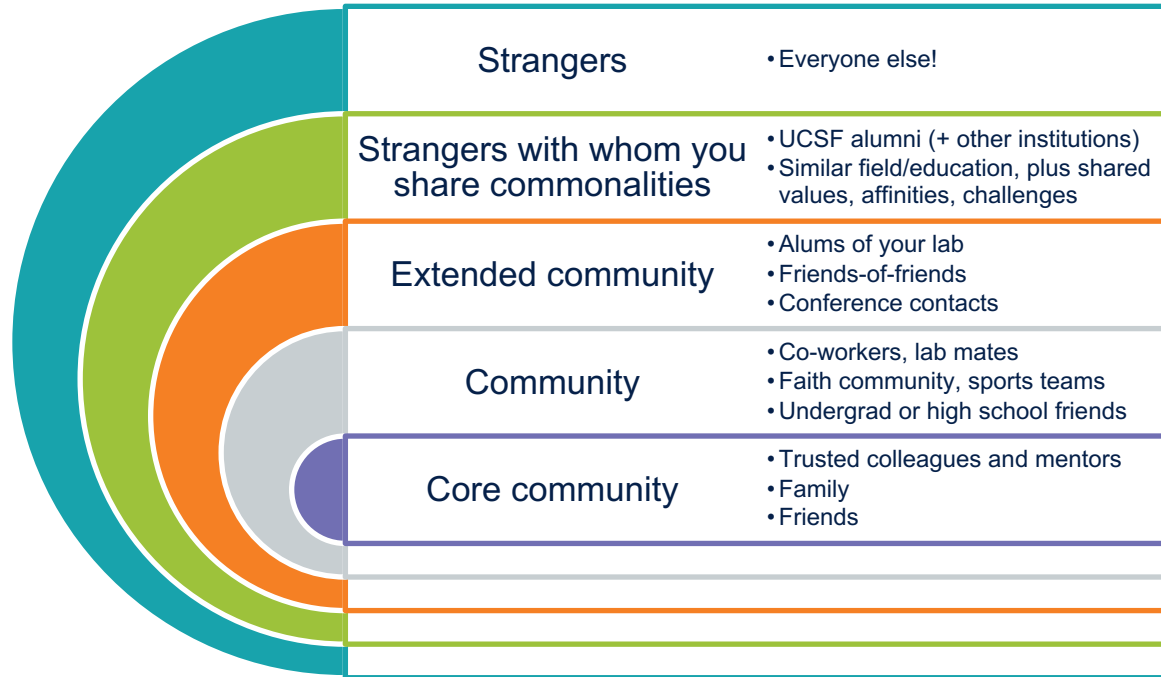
Strangers
• Everyone else!

Strangers with whom you share commonalities
• UCSF alumni (+ other institutions)
• Similar field/education, plus shared values, affinities, challenges

Extended community
• Alums of your lab
• Friends-of-friends
• Conference contacts

Community
• Co-workers, lab mates
• Faith community, sports teams
• Undergrad or high school friends

Core community
• Trusted colleagues and mentors
• Family
• Friends